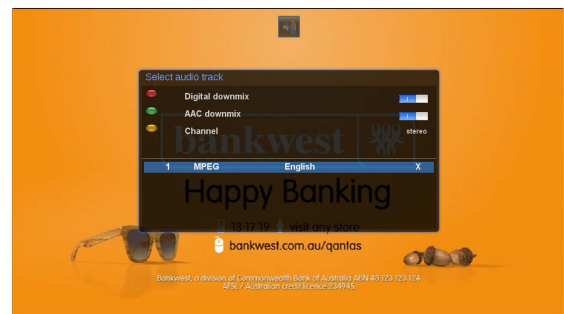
Select audio track

Digital downmix

AAC downmix

Channel stereo

1 MPEG English X

bankwest

Happy Banking

13 17 19 visit any store

bankwest.com.au/qantas

Bankwest, a division of Commonwealth Bank of Australia ABN 48 123 123 124 AFSL / Australian credit licence 234945.